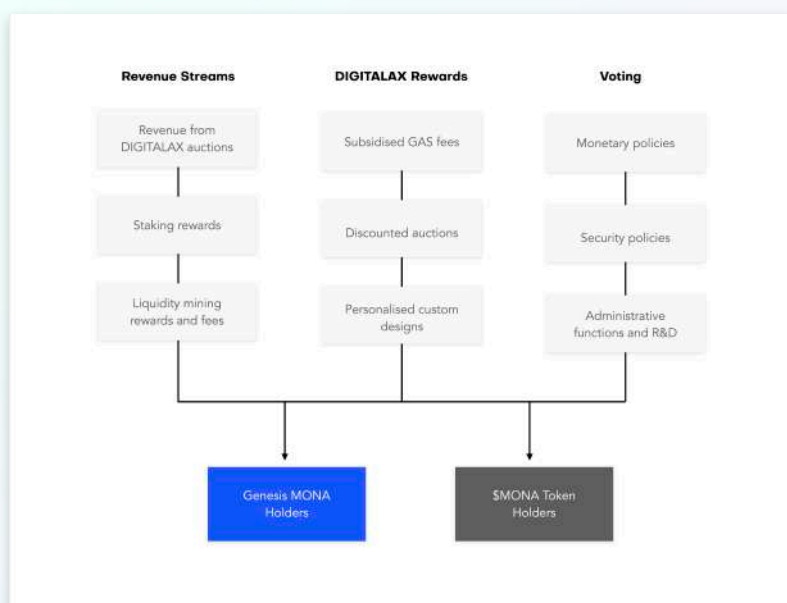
Revenue Streams

Revenue from DIGITALAX auctions

Staking rewards

Liquidity mining rewards and fees

DIGITALAX Rewards

Subsidised GAS fees

Discounted auctions

Personalised custom designs

Voting

Monetary policies

Security policies

Administrative functions and R&D

Genesis MONA Holders

$MONA Token Holders